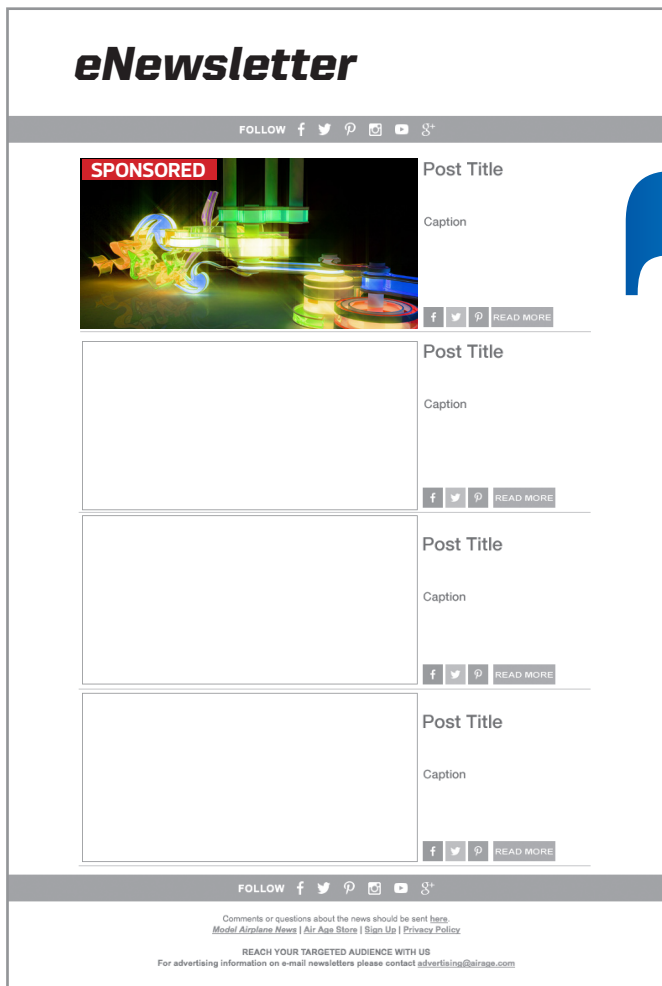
eNewsletter

FOLLOW

SPONSORED

Post Title

Caption

READ MORE

Post Title

Caption

READ MORE

Post Title

Caption

READ MORE

Post Title

Caption

READ MORE

FOLLOW

Comments or questions about the news should be sent here.
Model Airplane News | Air Age Store | Sign Up | Privacy Policy

REACH YOUR TARGETED AUDIENCE WITH US
For advertising information on e-mail newsletters please contact advertising@airage.com